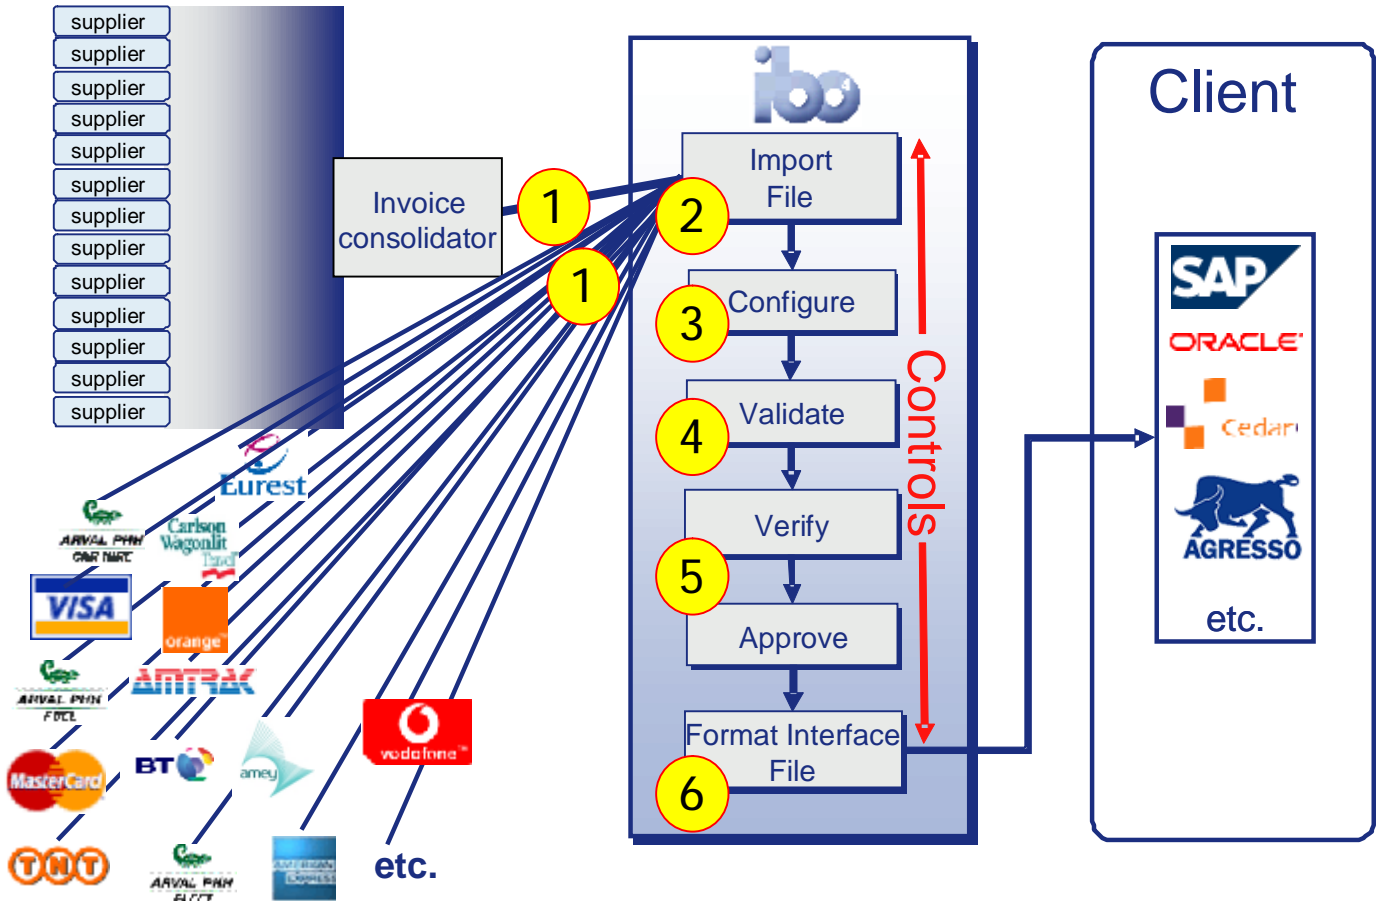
supplier
supplier
supplier
supplier
supplier
supplier
supplier
supplier
supplier
supplier
supplier
supplier
supplier

Invoice consolidator

1

1

ibo

Import File

2

Configure

3

Validate

4

Verify

5

Approve

Format Interface File

6

Controls

Client

SAP

ORACLE

Cedar

AGRESSO

etc.

Eurest

ARVAL PHH CAR HIRE

Carlson Wagonlit Travel

VISA

orange

ARVAL PHH FUEL

AMTRAK

vodafone

MasterCard

BT

amey

TNT

ARVAL PHH FLEET

AMERICAN EXPRESS

etc.